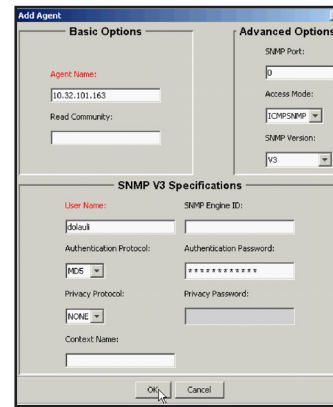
Add Agent

Basic Options

Agent Name:

10.32.101.163

Read Community:

Advanced Options

SNMP Port:

0

Access Mode:

ICMPSNMP

SNMP Version:

V3

SNMP V3 Specifications

User Name:

dolauli

SNMP Engine ID:

Authentication Protocol:

MD5

Authentication Password:

************

Privacy Protocol:

NONE

Privacy Password:

Context Name:

OK

Cancel